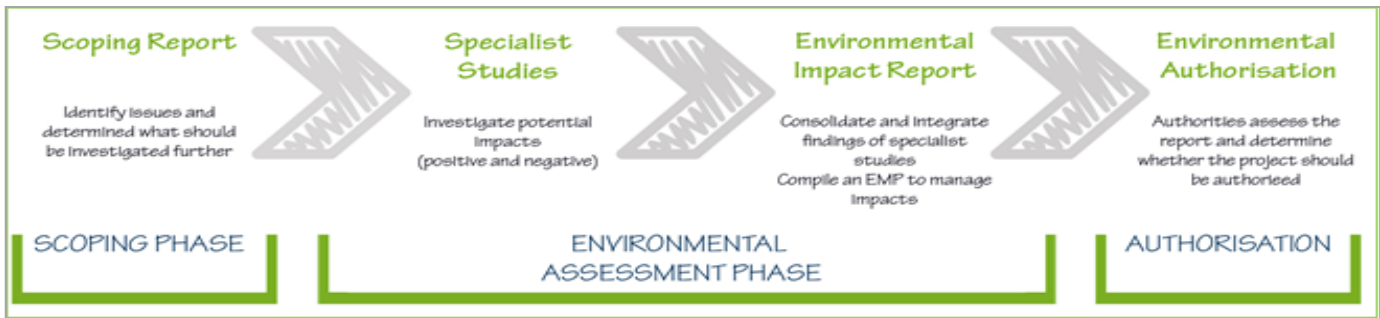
Scoping Report

Identify issues and determined what should be investigated further

Specialist Studies

Investigate potential impacts (positive and negative)

Environmental Impact Report

Consolidate and integrate findings of specialist studies
Compile an EMP to manage impacts

Environmental Authorisation

Authorities assess the report and determine whether the project should be authorised

SCOPING PHASE

ENVIRONMENTAL ASSESSMENT PHASE

AUTHORISATION